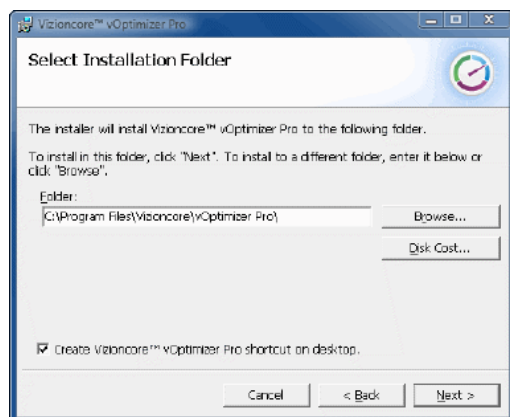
Vizioncore™ vOptimizer Pro

Select Installation Folder

The installer will install Vizioncore™ vOptimizer Pro to the following folder.

To install in this folder, click "Next". To install to a different folder, enter it below or click "Browse".

Folder:

C:\Program Files\Vizioncore\vOptimizer Pro\

Browse...

Disk Cost...

Create Vizioncore™ vOptimizer Pro shortcut on desktop.

Cancel

< Back

Next >